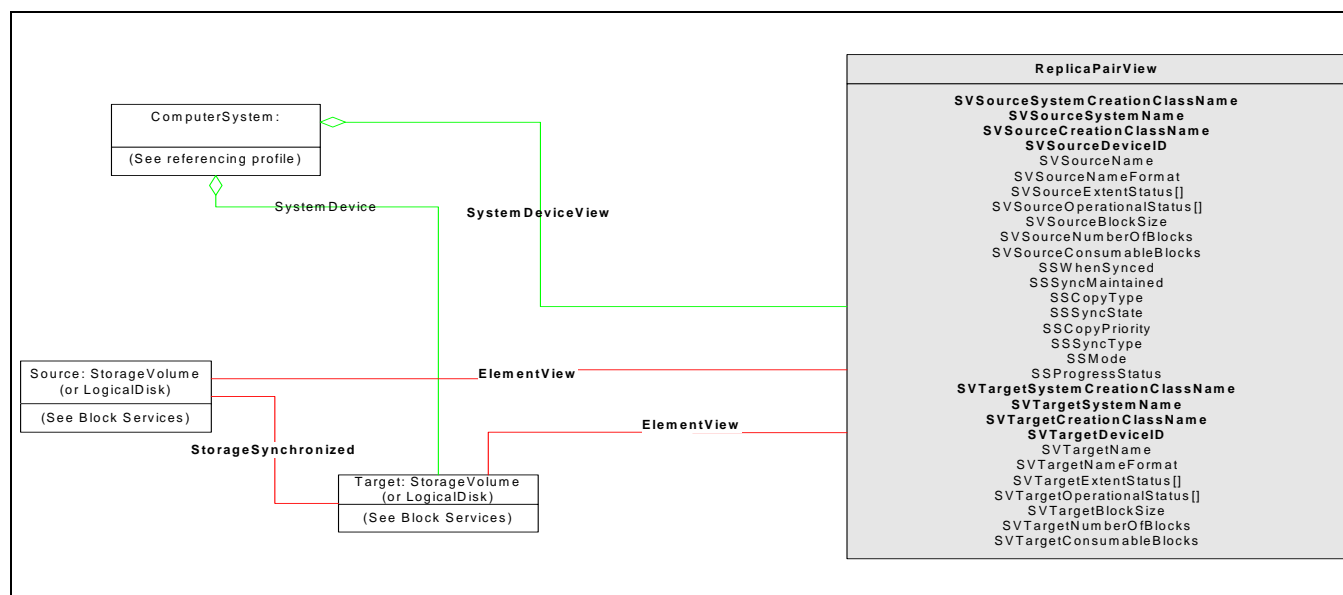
ComputerSystem:

(See referencing profile)

SystemDevice

SystemDeviceView

ReplicaPairView

SVSourceSystemCreationClassName
SVSourceSystemName
SVSourceCreationClassName
SVSourceDeviceID
SVSourceName
SVSourceNameFormat
SVSourceExtentStatus[]
SVSourceOperationalStatus[]
SVSourceBlockSize
SVSourceNumberOfBlocks
SVSourceConsumableBlocks
SSWhenSynced
SSSyncMaintained
SSCopyType
SSSyncState
SSCopyPriority
SSSyncType
SSMode
SSProgressStatus
SVTargetSystemCreationClassName
SVTargetSystemName
SVTargetCreationClassName
SVTargetDeviceID
SVTargetName
SVTargetNameFormat
SVTargetExtentStatus[]
SVTargetOperationalStatus[]
SVTargetBlockSize
SVTargetNumberOfBlocks
SVTargetConsumableBlocks

Source: StorageVolume (or LogicalDisk)

(See Block Services)

ElementView

StorageSynchronized

ElementView

Target: StorageVolume (or LogicalDisk)

(See Block Services)